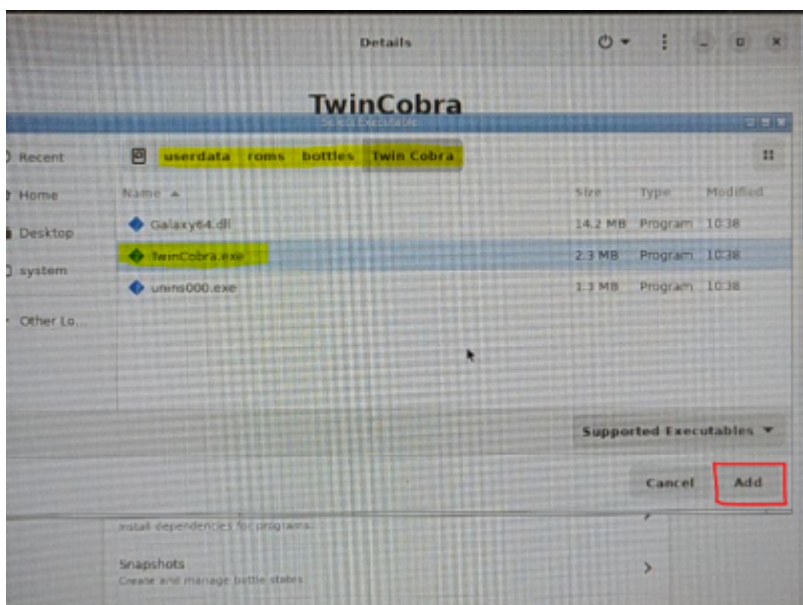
Details

TwinCobra

Select Executable

Recent
Home
Desktop
system
Other Lo...

userdata roms bottles Twin Cobra

| Name | Size | Type | Modified |
|---|---|---|---|
| Galaxy64.dll | 14.2 MB | Program | 10:38 |
| TwinCobra.exe | 2.3 MB | Program | 10:38 |
| unins000.exe | 1.3 MB | Program | 10:38 |

Supported Executables

Cancel Add

Install dependencies for programs.

Snapshots
Create and manage bottle states.